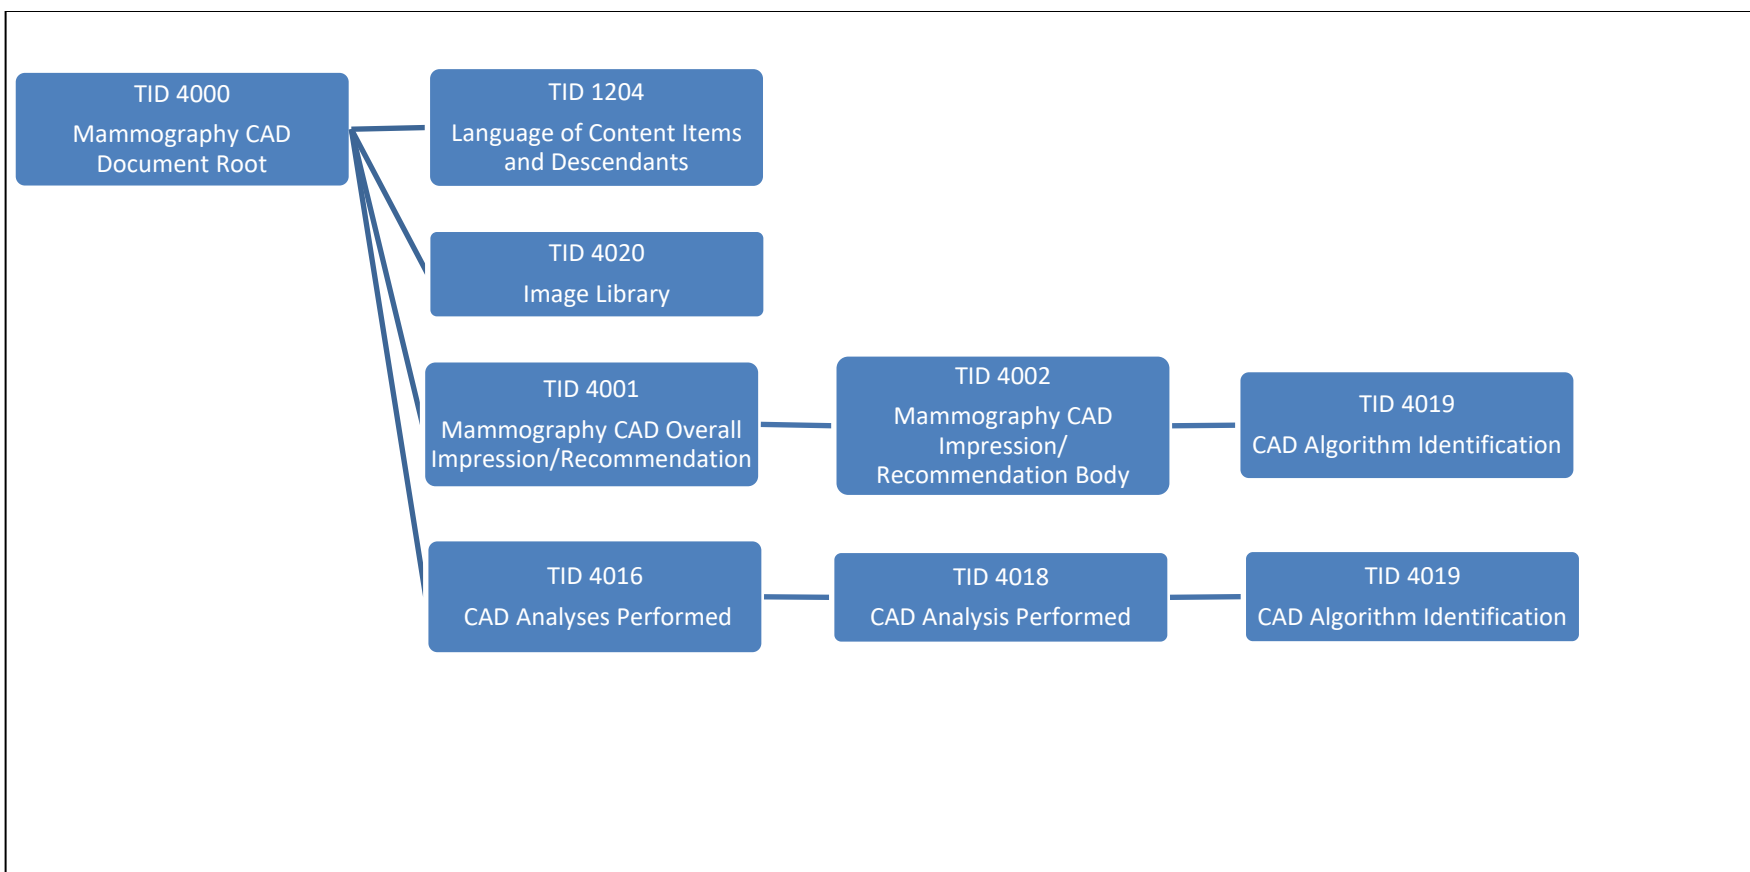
TID 4000
Mammography CAD Document Root

TID 1204
Language of Content Items and Descendants

TID 4020
Image Library

TID 4001
Mammography CAD Overall Impression/Recommendation

TID 4002
Mammography CAD Impression/ Recommendation Body

TID 4019
CAD Algorithm Identification

TID 4016
CAD Analyses Performed

TID 4018
CAD Analysis Performed

TID 4019
CAD Algorithm Identification